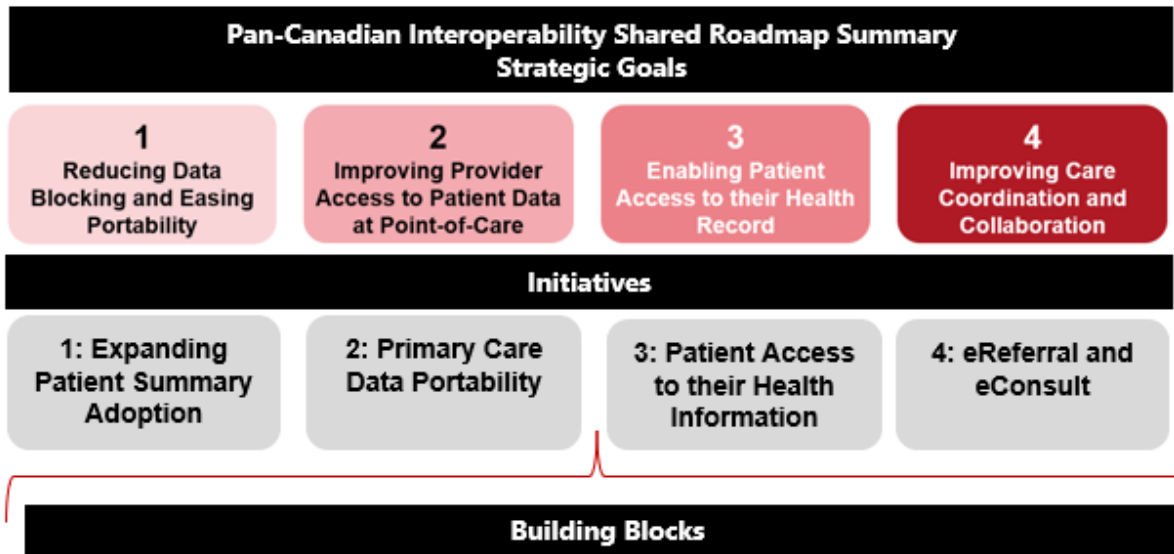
Pan-Canadian Interoperability Shared Roadmap Summary
Strategic Goals

1
Reducing Data Blocking and Easing Portability

2
Improving Provider Access to Patient Data at Point-of-Care

3
Enabling Patient Access to their Health Record

4
Improving Care Coordination and Collaboration

Initiatives

1: Expanding Patient Summary Adoption

2: Primary Care Data Portability

3: Patient Access to their Health Information

4: eReferral and eConsult

Building Blocks